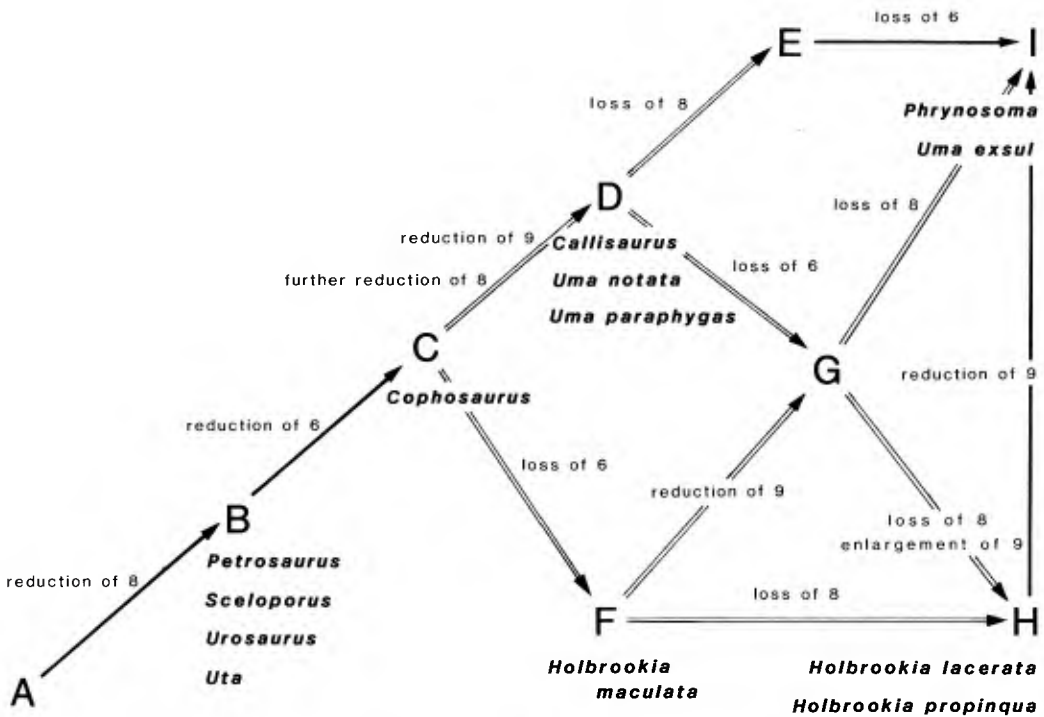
loss of 6

E

I

loss of 8

Phrynosoma

Uma exsul

D

reduction of 9

Callisaurus

loss of 8

further reduction of 8

Uma notata

loss of 6

Uma paraphygas

C

G

reduction of 9

Cophosaurus

reduction of 6

loss of 6

reduction of 9

B

loss of 8

enlargement of 9

reduction of 8

Petrosaurus

Sceloporus

loss of 8

Urosaurus

F

H

Uta

A

Holbrookia maculata

Holbrookia lacerata

Holbrookia propinqua